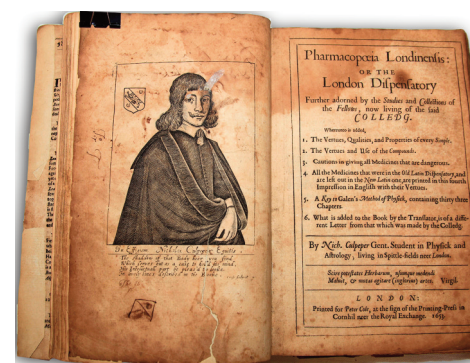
Pharmacopœia Londinensis:
OR THE
London Dispensatory

Further adorned by the Studies and Collections of the Fellows, now living of the said COLLEDG.

Whereunto is added,

1. The Vertues, Qualities, and Properties of every Simple.

2. The Vertues and Use of the Compounds.

3. Cautions in giving all Medicines that are dangerous.

4. All the Medicines that were in the Old Latin Dispensatory, and are left out in the New Latin one, are printed in this fourth Impression in English with their Vertues.

5. A Key to Galen's Method of Physick, containing thirty three Chapters.

6. What is added to the Book by the Translator, is of a different Letter from that which was made by the Colledg.

By Nich. Culpeper Gent. Student in Physick and Astrology, living in Spittle-fields neer London.

Scire potestates Herbarum, usumque medendi.
Maluit, & mutas agitare (inglorius) artes. Virgil.

LONDON:
Printed for Peter Cole, at the sign of the Printing-Press in Cornhil neer the Royal Exchange. 1653.

Effigies Nicholai Culpeper Equitis
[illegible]
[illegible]
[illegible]
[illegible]